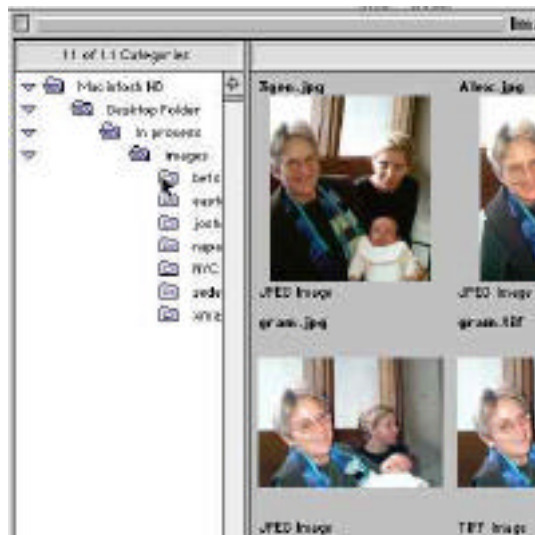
Im

11 of 11 Categories

Macintosh HD

Desktop Folder

In process

Images

beld

earl

josh

nape

NYC

sedu

xmis

3gen.jpg

Alloc.jpg

JPEG Image

JPEG Image

gram.jpg

gram.tif

JPEG Image

TIFF Image